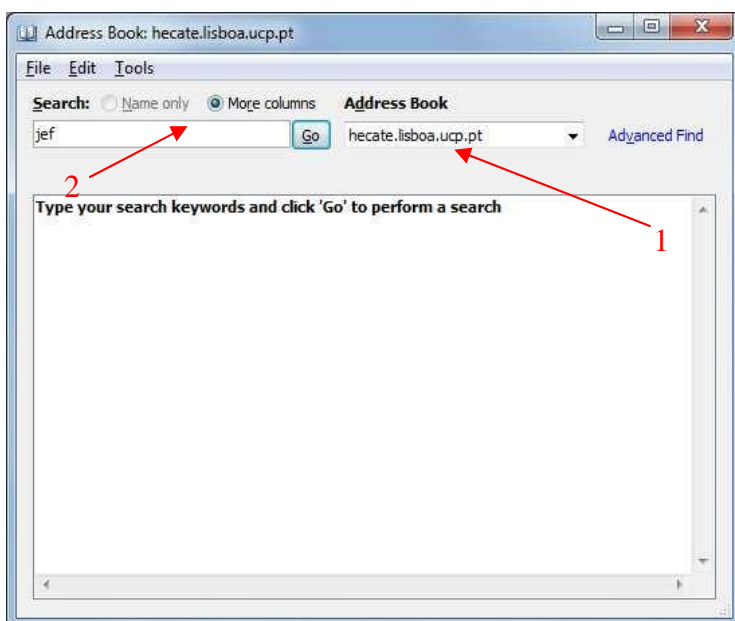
Address Book: hecate.lisboa.ucp.pt

File Edit Tools

Search: Name only More columns

Address Book

jef

Go

hecate.lisboa.ucp.pt

Advanced Find

2

1

Type your search keywords and click 'Go' to perform a search